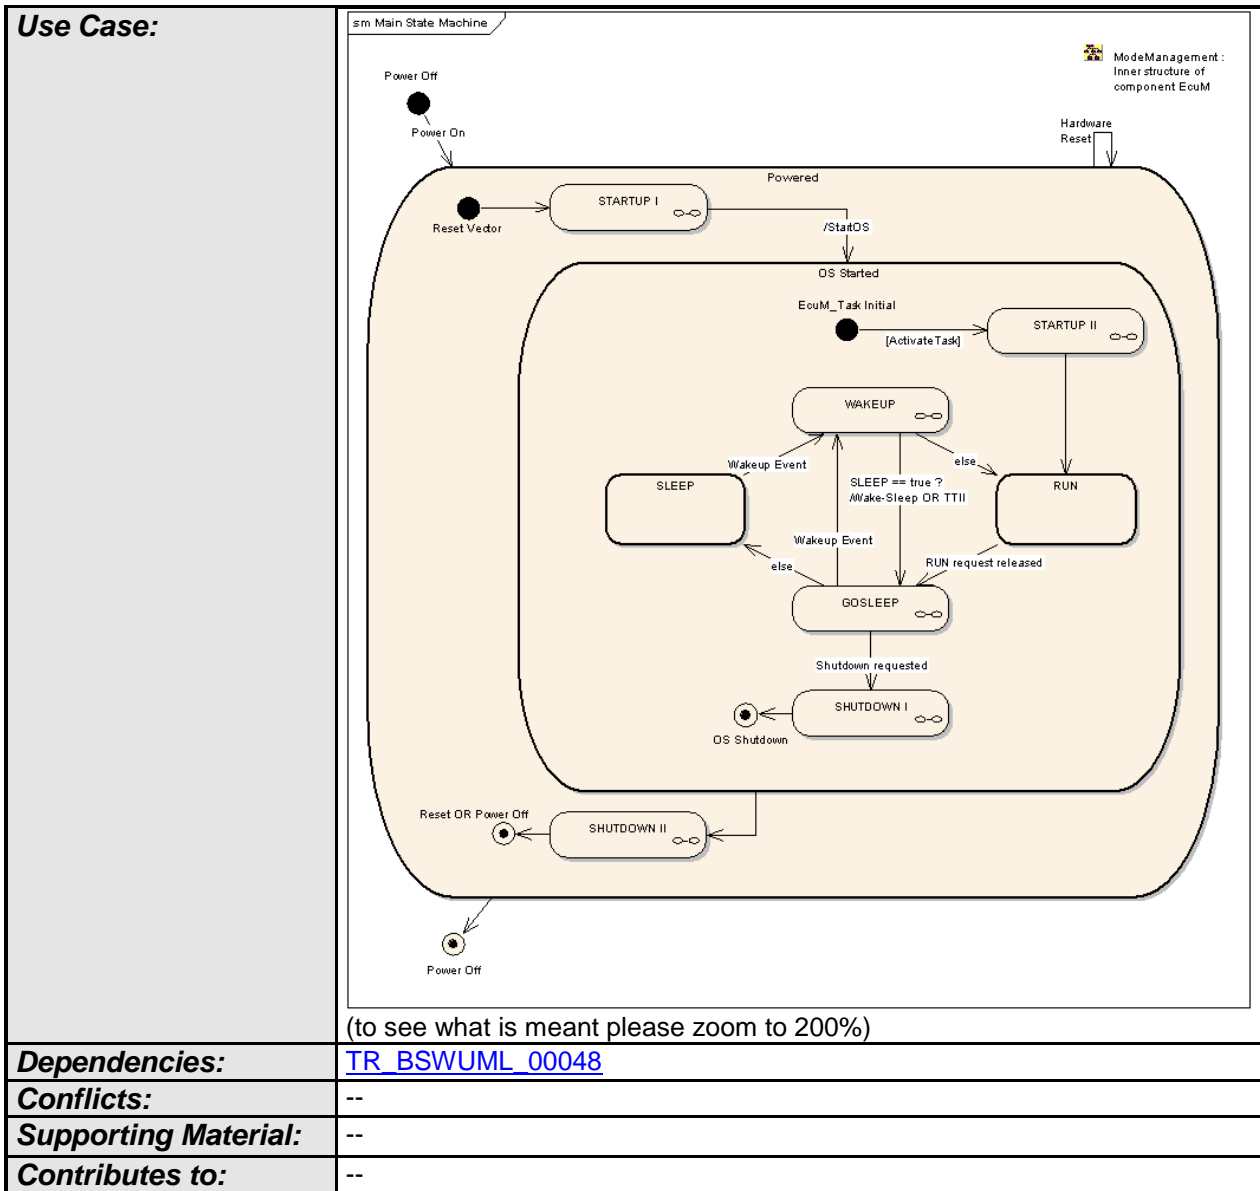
| Use Case: | sm Main State Machine<br>ModeManagement : Inner structure of component EcuM<br>Power Off<br>Power On<br>Hardware Reset<br>Powered<br>Reset Vector<br>STARTUP I<br>/StartOS<br>OS Started<br>EcuM_Task Initial<br>[Activate Task]<br>STARTUP II<br>WAKEUP<br>Wakeup Event<br>else<br>SLEEP<br>SLEEP == true ? /Wake-Sleep OR TTII<br>RUN<br>Wakeup Event<br>else<br>RUN request released<br>GOSLEEP<br>Shutdown requested<br>SHUTDOWN I<br>OS Shutdown<br>Reset OR Power Off<br>SHUTDOWN II<br>Power Off<br>(to see what is meant please zoom to 200%) |
|---|---|
| Dependencies: | TR_BSWUML_00048 |
| Conflicts: | -- |
| Supporting Material: | -- |
| Contributes to: | -- |